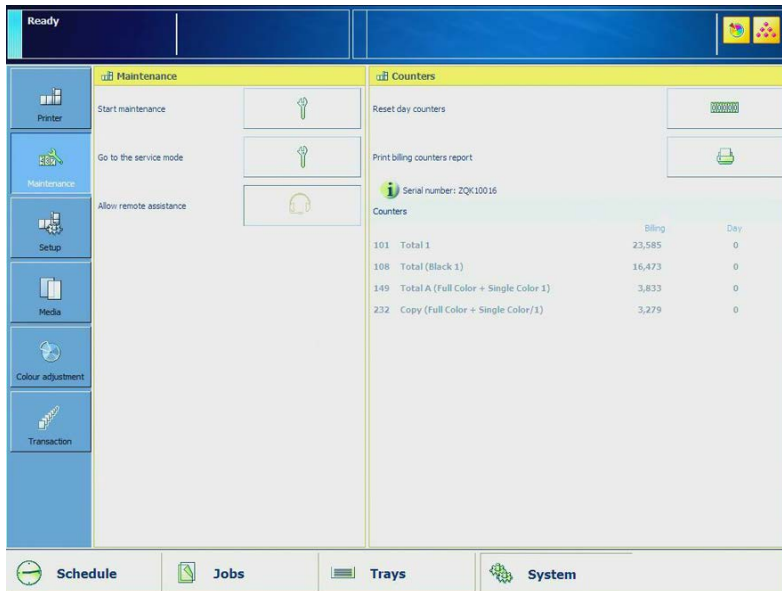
Ready

Printer
Maintenance
Setup
Media
Colour adjustment
Transaction

Maintenance
Start maintenance
Go to the service mode
Allow remote assistance

Counters
Reset day counters
Print billing counters report
Serial number: ZQK10016
Counters

| | | Billing | Day |
|---|---|---|---|
| 101 | Total 1 | 23,585 | 0 |
| 108 | Total (Black 1) | 16,473 | 0 |
| 149 | Total A (Full Color + Single Color 1) | 3,833 | 0 |
| 232 | Copy (Full Color + Single Color/1) | 3,279 | 0 |

Schedule
Jobs
Trays
System